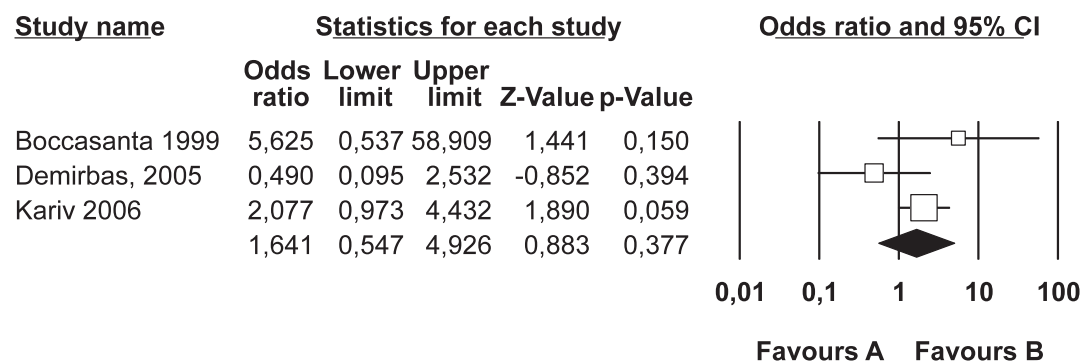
| Study name | Statistics for each study | | | | | Odds ratio and 95% CI |
|---|---|---|---|---|---|---|
| | Odds ratio | Lower limit | Upper limit | Z-Value | p-Value | |
| Boccasanta 1999 | 5,625 | 0,537 | 58,909 | 1,441 | 0,150 | |
| Demirbas, 2005 | 0,490 | 0,095 | 2,532 | -0,852 | 0,394 | |
| Kariv 2006 | 2,077 | 0,973 | 4,432 | 1,890 | 0,059 | |
| | 1,641 | 0,547 | 4,926 | 0,883 | 0,377 | |

0,01 0,1 1 10 100

Favours A Favours B